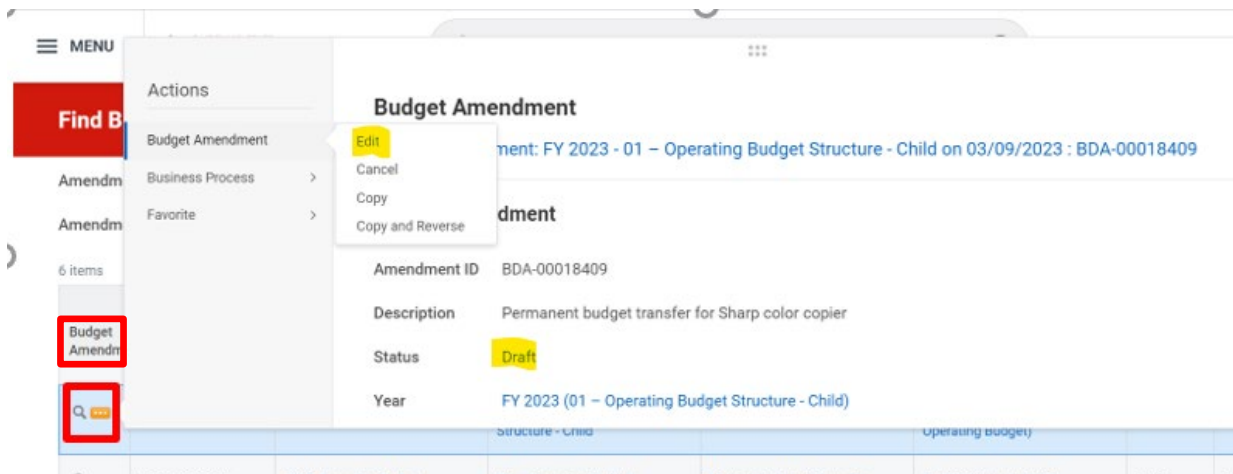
MENU

Find B

Amendm

Amendm

6 items

Budget Amendm

Actions

Budget Amendment

Business Process

Favorite

Edit

Cancel

Copy

Copy and Reverse

Budget Amendment

ment: FY 2023 - 01 – Operating Budget Structure - Child on 03/09/2023 : BDA-00018409

dment

Amendment ID BDA-00018409

Description Permanent budget transfer for Sharp color copier

Status Draft

Year FY 2023 (01 – Operating Budget Structure - Child)

Structure - Child

Operating Budget)